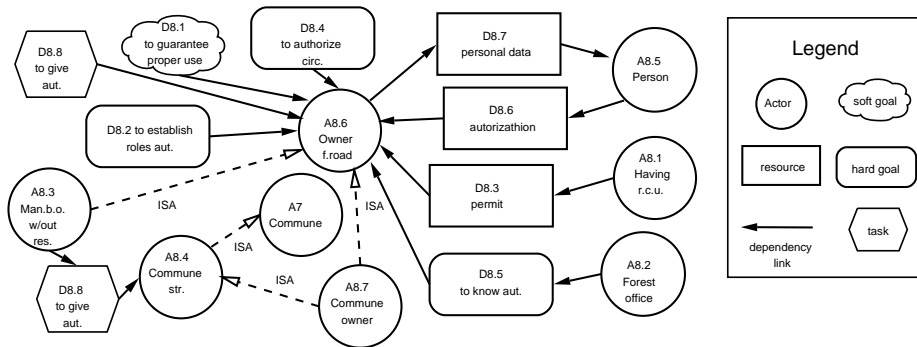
D8.8
to give
aut.

D8.1
to guarantee
proper use

D8.4
to authorize
circ.

D8.7
personal data

A8.5
Person

D8.2 to establish
roles aut.

A8.6
Owner
f.road

D8.6
autorizathion

A8.3
Man.b.o.
w/out
res.

ISA

A7
Commune

A8.1
Having
r.c.u.

D8.3
permit

ISA

ISA

A8.4
Commune
str.

D8.8
to give
aut.

ISA

A8.7
Commune
owner

D8.5
to know aut.

A8.2
Forest
office

Legend

Actor

soft goal

resource

hard goal

dependency
link

task